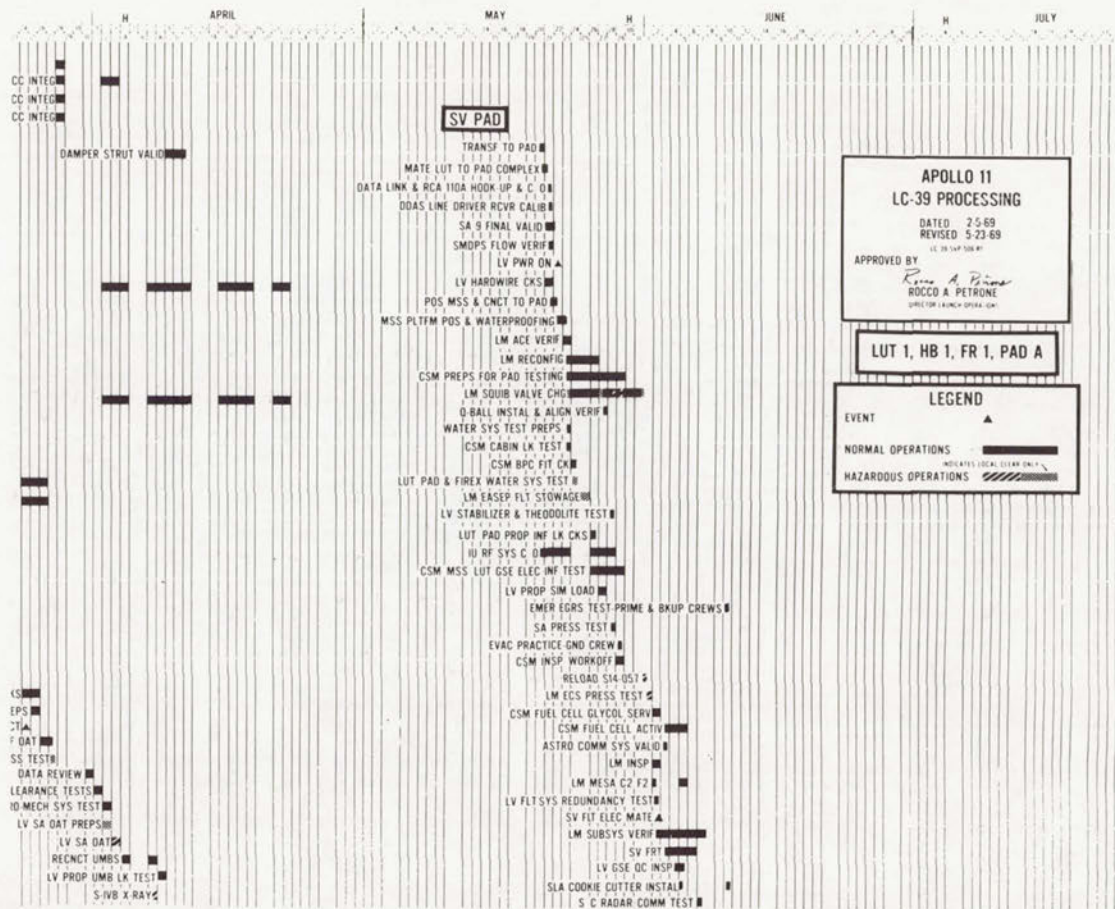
H APRIL MAY H JUNE H JULY

CC INTEG
CC INTEG
CC INTEG
CC INTEG

DAMPER STRUT VALID

SV PAD

TRANSF TO PAD
MATE LUT TO PAD COMPLEX
DATA LINK & RCA 110A HOOK-UP & C O
DDAS LINE DRIVER RCVR CALIB
SA 9 FINAL VALID
SMDPS FLOW VERIF
LV PWR ON
LV HARDWIRE CKS
POS MSS & CNCT TO PAD
MSS PLTFM POS & WATERPROOFING
LM ACE VERIF
LM RECONFIG
CSM PREPS FOR PAD TESTING
LM SQUIB VALVE CHG
Q-BALL INSTAL & ALIGN VERIF
WATER SYS TEST PREPS
CSM CABIN LK TEST
CSM BPC FIT CK
LUT PAD & FIREX WATER SYS TEST
LM EASEP FLT STOWAGE
LV STABILIZER & THEODOLITE TEST
LUT PAD PROP INF LK CKS
IU RF SYS C O
CSM MSS LUT GSE ELEC INF TEST
LV PROP SIM LOAD
EMER EGRS TEST-PRIME & BKUP CREWS
SA PRESS TEST
EVAC PRACTICE-GND CREW
CSM INSP WORKOFF
RELOAD S14-057
LM ECS PRESS TEST
CSM FUEL CELL GLYCOL SERV
CSM FUEL CELL ACTIV
ASTRO COMM SYS VALID
LM INSP
LM MESA C2 F2
LV FLT SYS REDUNDANCY TEST
SV FLT ELEC MATE
LM SUBSYS VERIF
SV FRT
LV GSE QC INSP
SLA COOKIE CUTTER INSTAL
S C RADAR COMM TEST

KS
EPS
CT
F OAT
SS TEST
DATA REVIEW
LEARANCE TESTS
D-MECH SYS TEST
LV SA OAT PREPS
LV SA OAT
RECNCT UMBS
LV PROP UMB LK TEST
S-IVB X-RAYS

APOLLO 11
LC-39 PROCESSING
DATED 2-5-69
REVISED 5-23-69
LC 39 SAP 506 R1
APPROVED BY
Rocco A. Petrone
ROCCO A. PETRONE
DIRECTOR LAUNCH OPERATIONS

LUT 1, HB 1, FR 1, PAD A

LEGEND
EVENT
NORMAL OPERATIONS
INDICATES LOCAL CLEAR ONLY
HAZARDOUS OPERATIONS